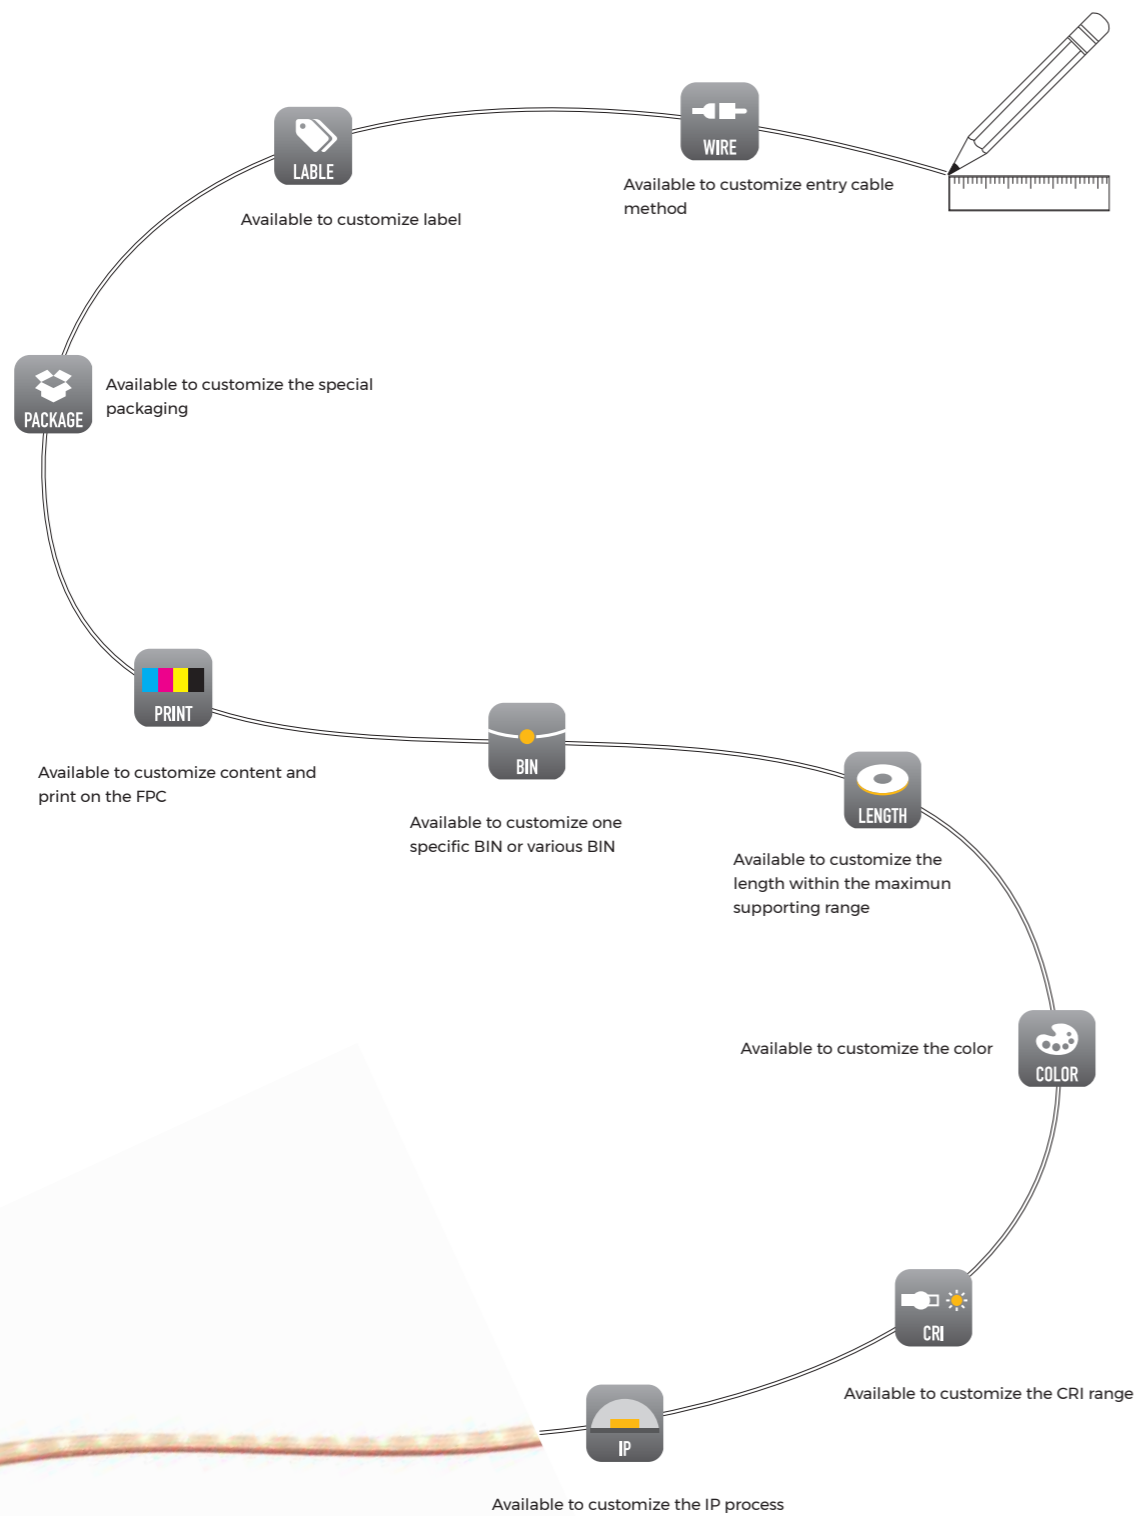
WIRE

Available to customize entry cable method

LABLE

Available to customize label

PACKAGE

Available to customize the special packaging

PRINT

Available to customize content and print on the FPC

BIN

Available to customize one specific BIN or various BIN

LENGTH

Available to customize the length within the maximun supporting range

COLOR

Available to customize the color

CRI

Available to customize the CRI range

IP

Available to customize the IP process